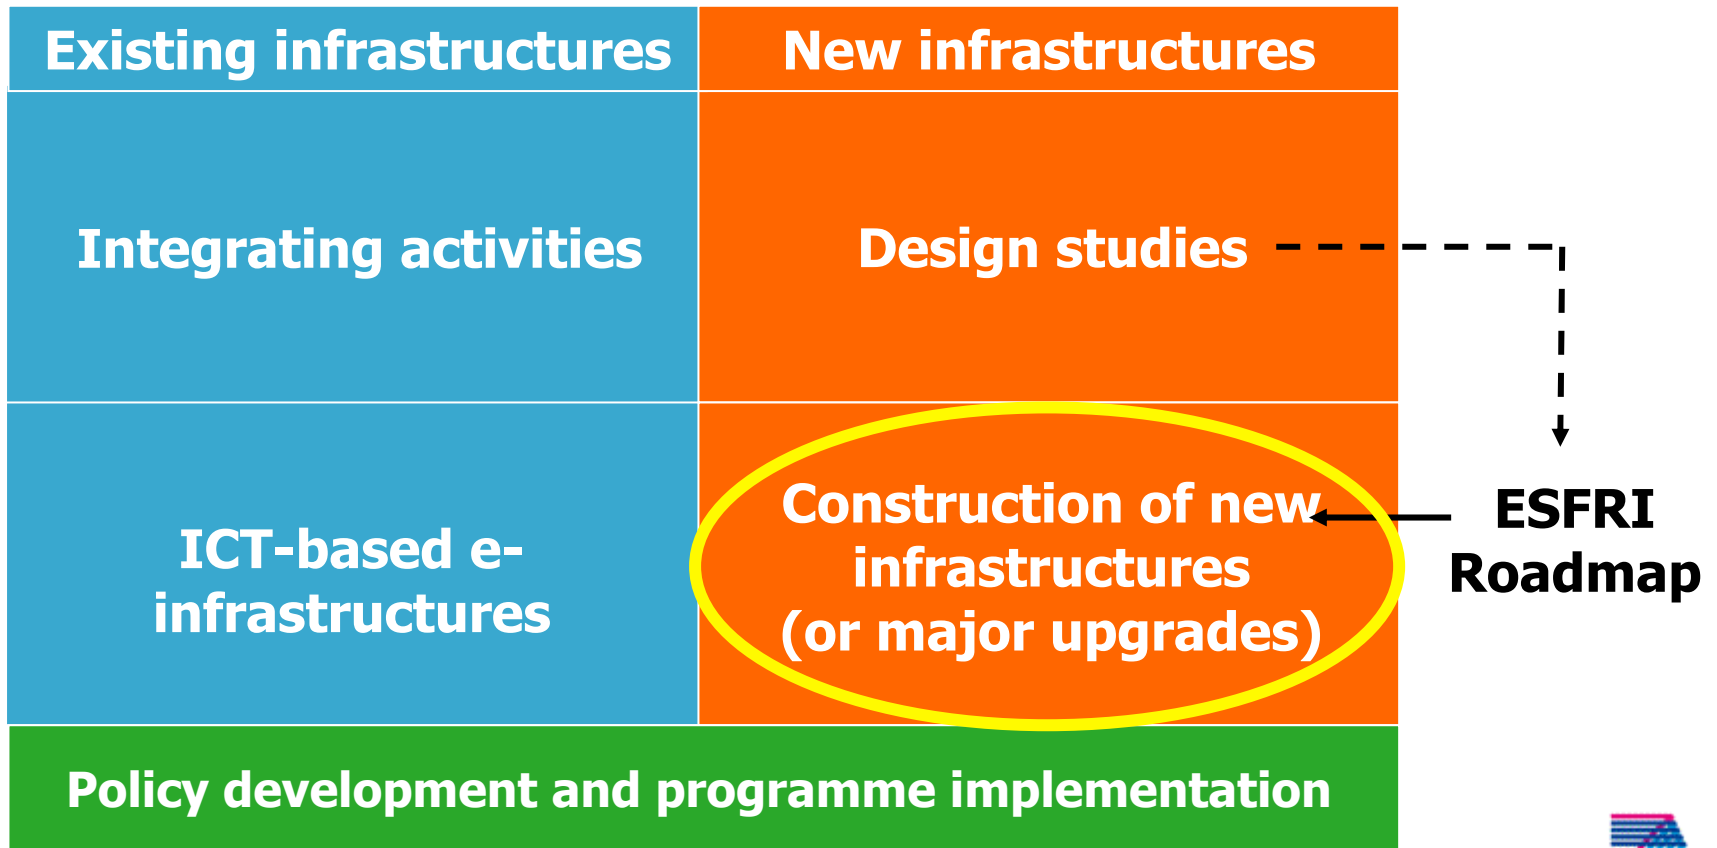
| Existing infrastructures | New infrastructures |
|---|---|
| Integrating activities | Design studies |
| ICT-based e-infrastructures | Construction of new infrastructures (or major upgrades) |

ESFRI Roadmap

Policy development and programme implementation